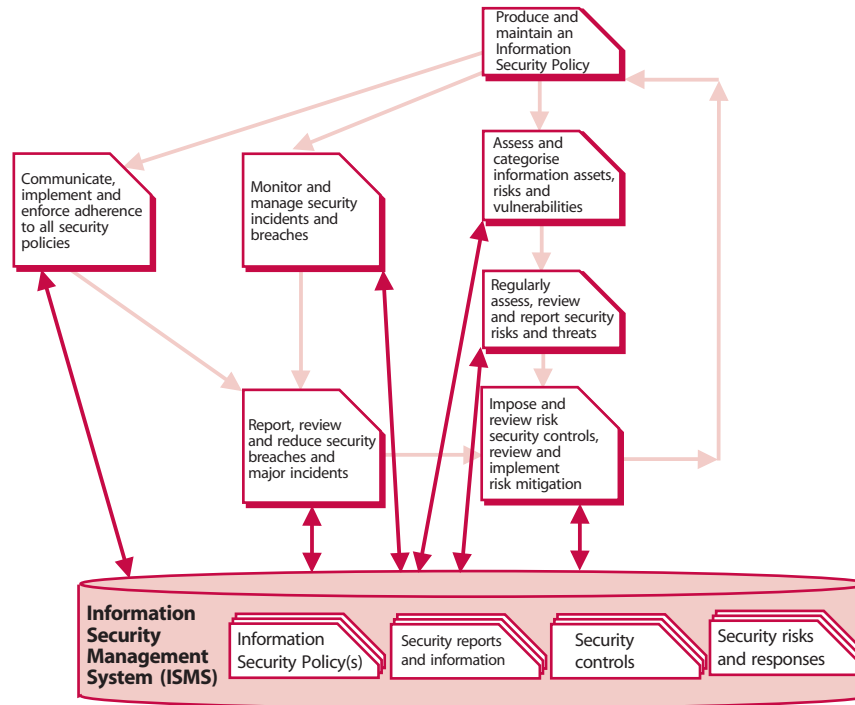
Produce and maintain an Information Security Policy

Communicate, implement and enforce adherence to all security policies

Monitor and manage security incidents and breaches

Assess and categorise information assets, risks and vulnerabilities

Regularly assess, review and report security risks and threats

Report, review and reduce security breaches and major incidents

Impose and review risk security controls, review and implement risk mitigation

Information Security Management System (ISMS)

Information Security Policy(s)

Security reports and information

Security controls

Security risks and responses